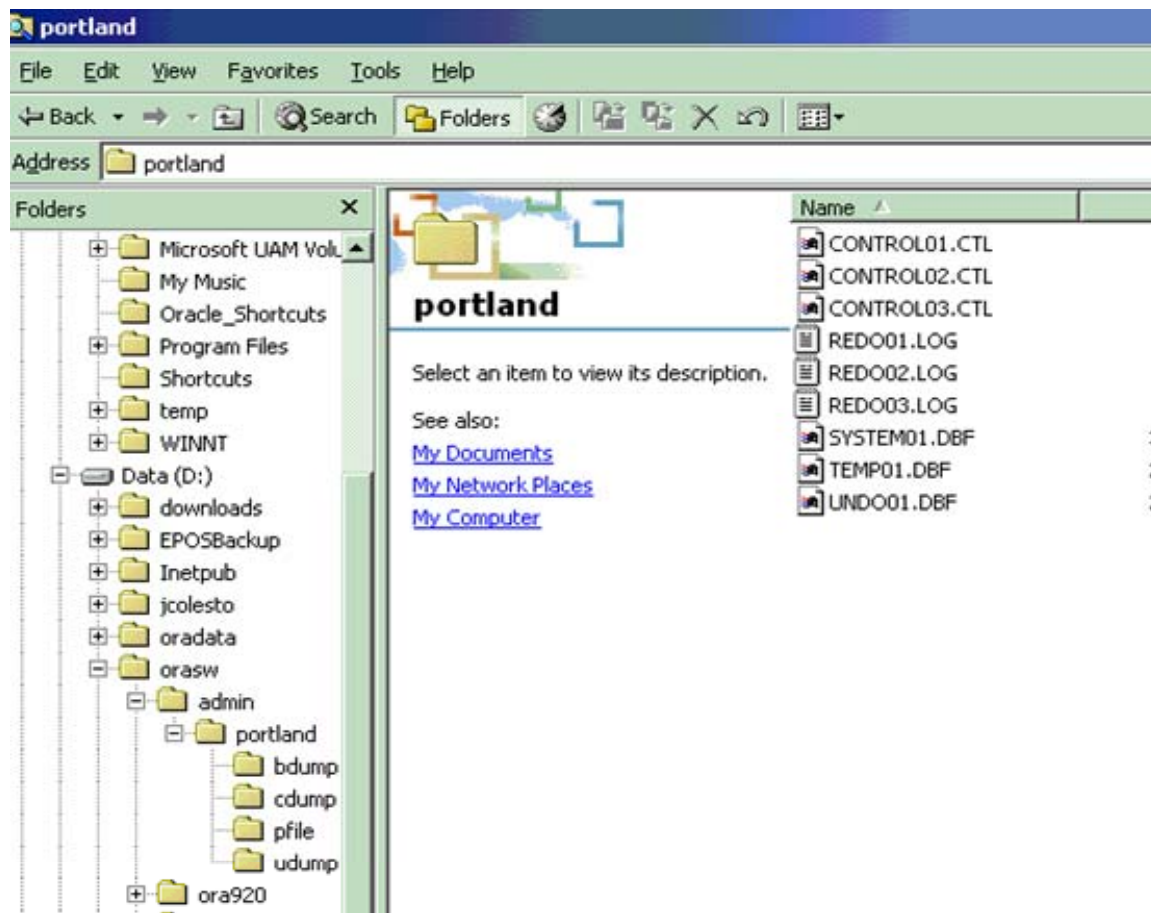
portland

File Edit View Favorites Tools Help

Back Search Folders

Address portland

Folders

Microsoft UAM Volu
My Music
Oracle_Shortcuts
Program Files
Shortcuts
temp
WINNT
Data (D:)
downloads
EPOSBackup
Inetpub
jcolesto
oradata
orasw
admin
portland
bdump
cdump
pfile
udump
ora920

portland

Select an item to view its description.

See also:
My Documents
My Network Places
My Computer

Name

CONTROL01.CTL
CONTROL02.CTL
CONTROL03.CTL
REDO01.LOG
REDO02.LOG
REDO03.LOG
SYSTEM01.DBF
TEMP01.DBF
UNDO01.DBF